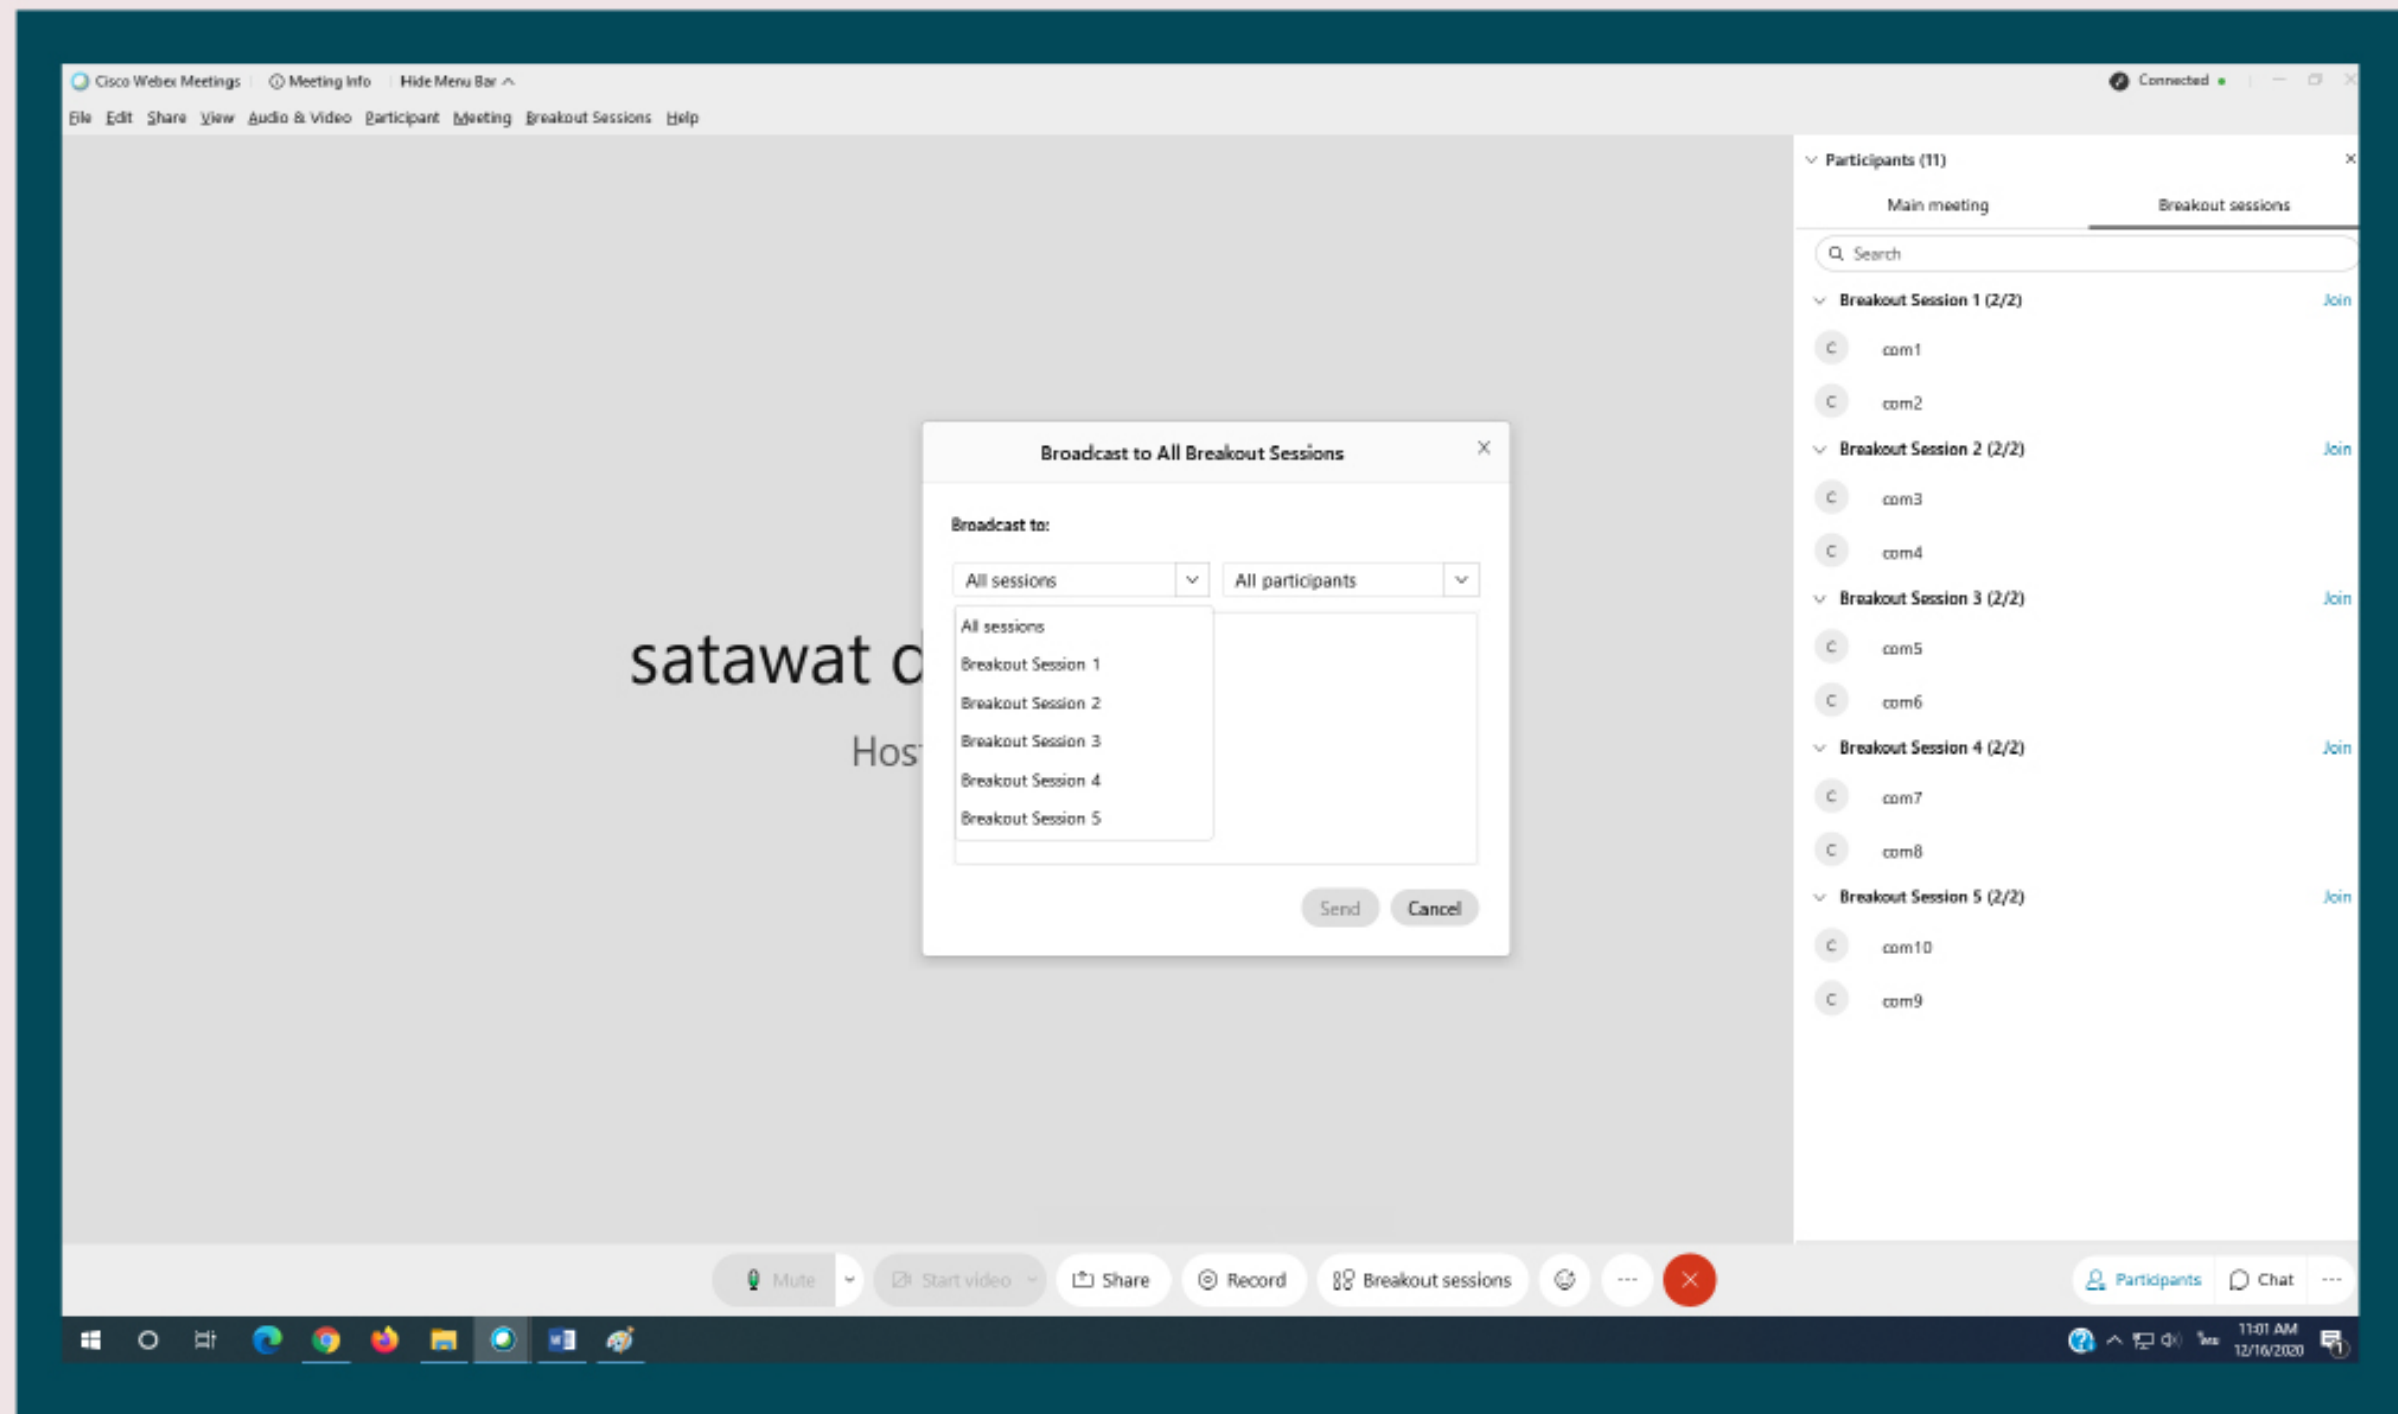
Cisco Webex Meetings
Meeting Info
Hide Menu Bar
Connected

File Edit Share View Audio & Video Participant Meeting Breakout Sessions Help

satawat c
Hos

Broadcast to All Breakout Sessions

Broadcast to:

All sessions
All participants

All sessions
Breakout Session 1
Breakout Session 2
Breakout Session 3
Breakout Session 4
Breakout Session 5

Send
Cancel

Participants (11)

Main meeting
Breakout sessions

Search

Breakout Session 1 (2/2) Join
C com1
C com2
Breakout Session 2 (2/2) Join
C com3
C com4
Breakout Session 3 (2/2) Join
C com5
C com6
Breakout Session 4 (2/2) Join
C com7
C com8
Breakout Session 5 (2/2) Join
C com10
C com9

Mute
Start video
Share
Record
Breakout sessions
Participants
Chat

11:01 AM
12/16/2020